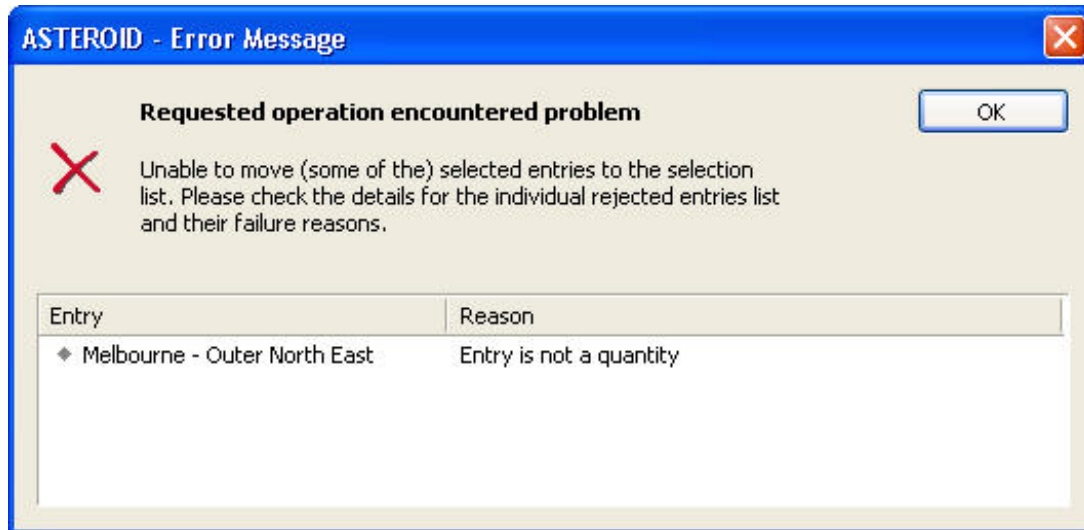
ASTEROID - Error Message

Requested operation encountered problem

OK

Unable to move (some of the) selected entries to the selection list. Please check the details for the individual rejected entries list and their failure reasons.

| Entry | Reason |
|---|---|
| Melbourne - Outer North East | Entry is not a quantity |